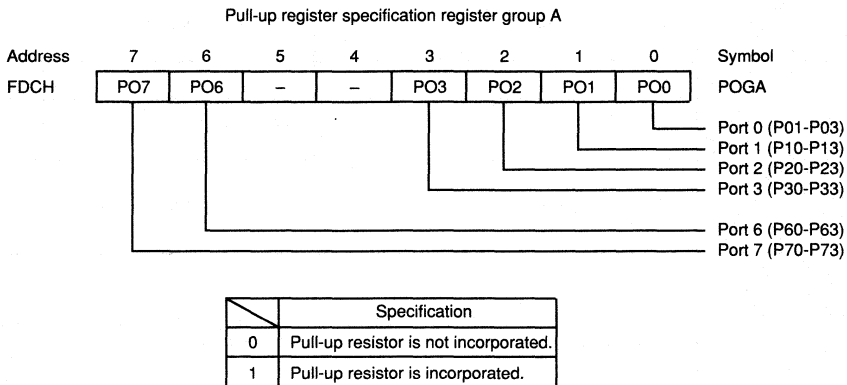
Pull-up register specification register group A

| Address | 7 | 6 | 5 | 4 | 3 | 2 | 1 | 0 | Symbol |
|---|---|---|---|---|---|---|---|---|---|
| FDCH | PO7 | PO6 | – | – | PO3 | PO2 | PO1 | PO0 | POGA |

Port 0 (P01-P03)
Port 1 (P10-P13)
Port 2 (P20-P23)
Port 3 (P30-P33)
Port 6 (P60-P63)
Port 7 (P70-P73)

| | Specification |
|---|---|
| 0 | Pull-up resistor is not incorporated. |
| 1 | Pull-up resistor is incorporated. |